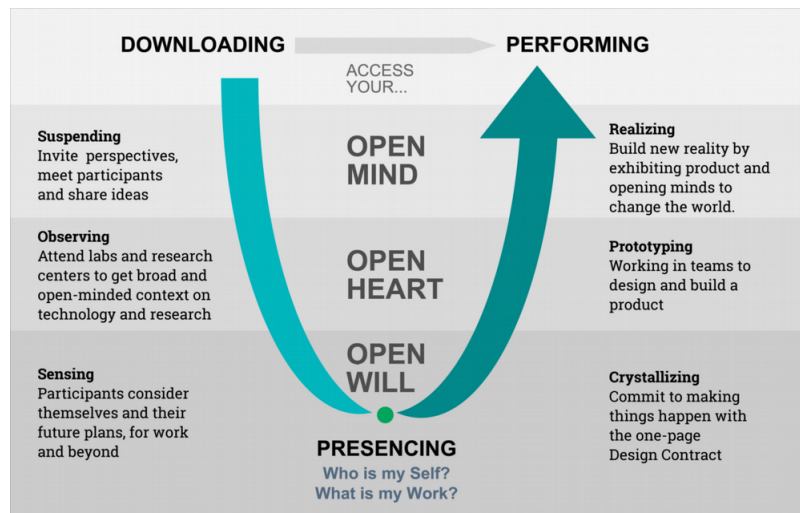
DOWNLOADING

PERFORMING

ACCESS YOUR...

Suspending
Invite perspectives, meet participants and share ideas

OPEN MIND

Realizing
Build new reality by exhibiting product and opening minds to change the world.

Observing
Attend labs and research centers to get broad and open-minded context on technology and research

OPEN HEART

Prototyping
Working in teams to design and build a product

Sensing
Participants consider themselves and their future plans, for work and beyond

OPEN WILL

Crystallizing
Commit to making things happen with the one-page Design Contract

PRESENCING
Who is my Self?
What is my Work?